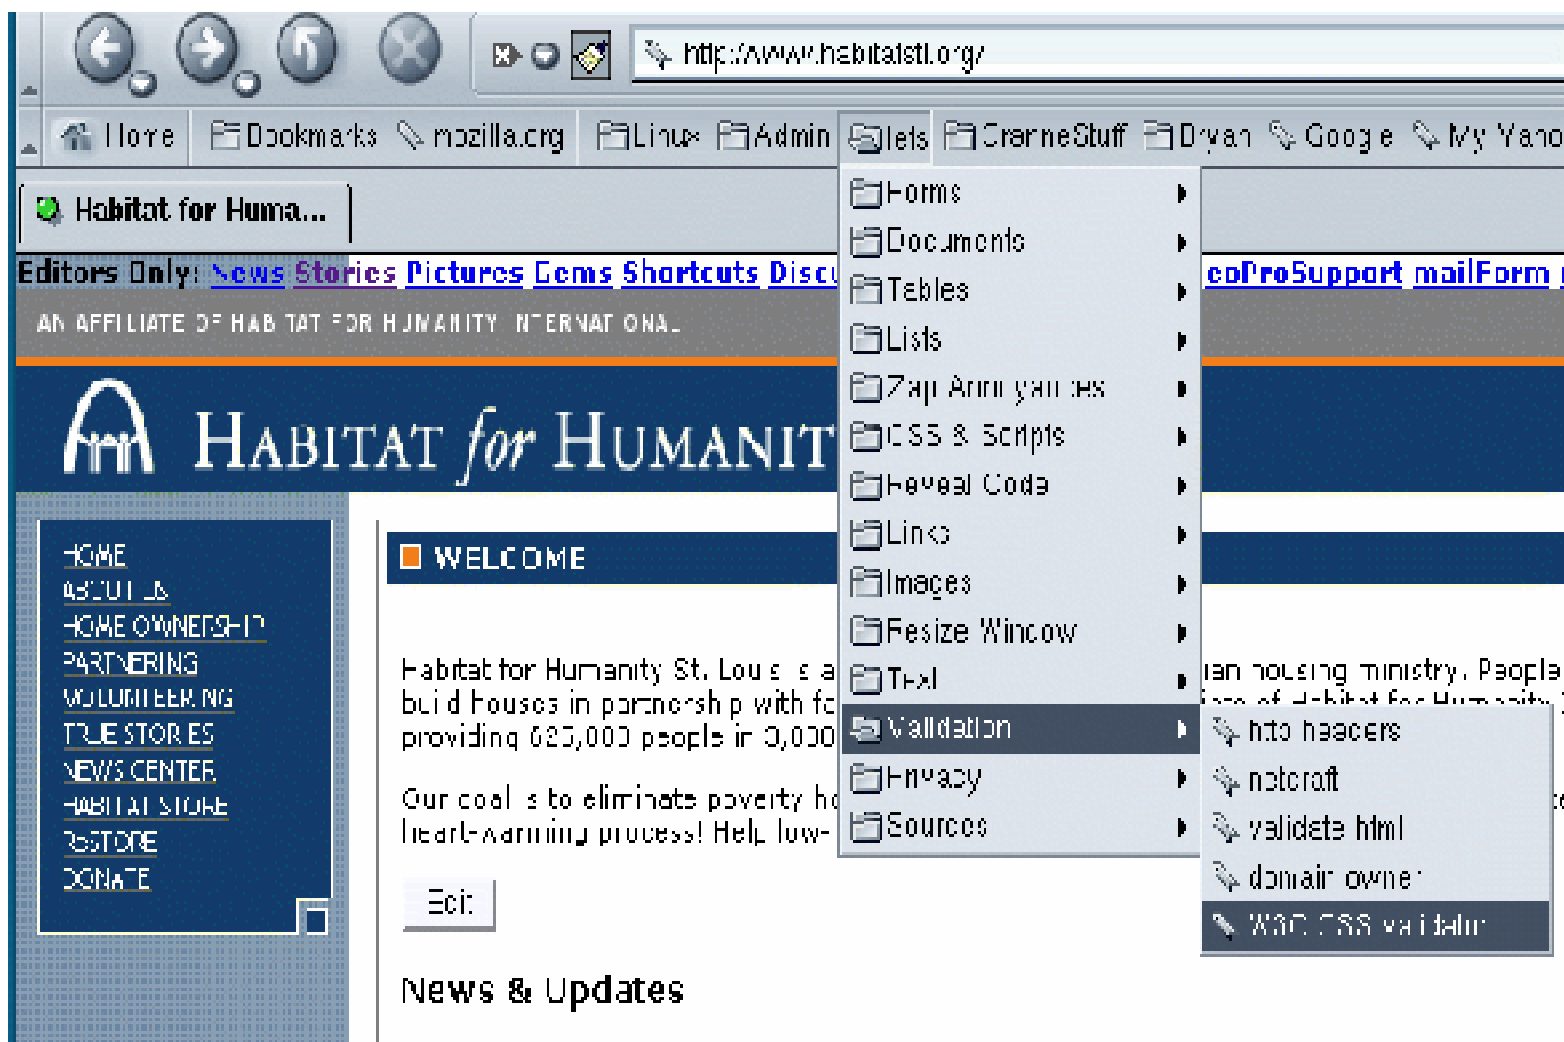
http://www.habitatstl.org/

Home Bookmarks mozilla.org Linux Admin lets CraneStuff Bryan Google My Yaho

Habitat for Huma...

Editors Only: News Stories Pictures Gems Shortcuts Disc coProSupport mailForm

AN AFFILIATE OF HABITAT FOR HUMANITY INTERNATIONAL

HABITAT for HUMANIT

HOME
ABOUT US
HOME OWNERSHIP
PARTNERING
VOLUNTEERING
TRUE STORIES
NEWS CENTER
HABITAT STORE
RESTORE
DONATE

WELCOME

Habitat for Humanity St. Louis is a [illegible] ian housing ministry. People build houses in partnership with f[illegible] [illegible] providing 625,000 people in 3,000 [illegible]

Our goal is to eliminate poverty h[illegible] heart-warming process! Help low-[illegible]

Edit

News & Updates

Forms
Documents
Tables
Lists
Zap Annoyances
CSS & Scripts
Reveal Code
Links
Images
Resize Window
Text
Validation
Privacy
Sources

http headers
netcraft
validate html
domain owner
W3C CSS validator